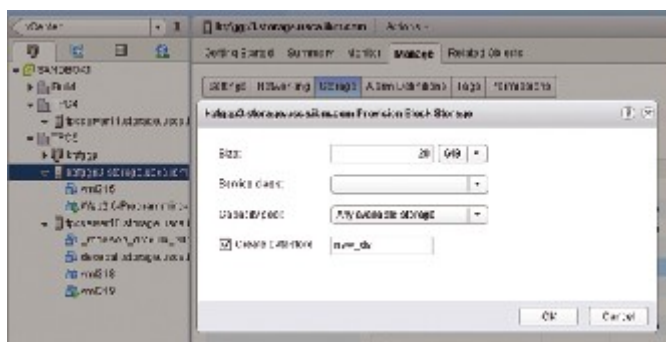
vCenter

SANDBOX3

Build

HQ4

Actions

Getting Started Summary Monitor Manage Related Objects

Settings Networking Storage Alarm Definitions Tags Permissions

Provision Block Storage

Size: 20 GB

Service class:

Capacity pool: Any available storage

Create Datastore new_ds

mi015

mi018

mi019

OK Cancel